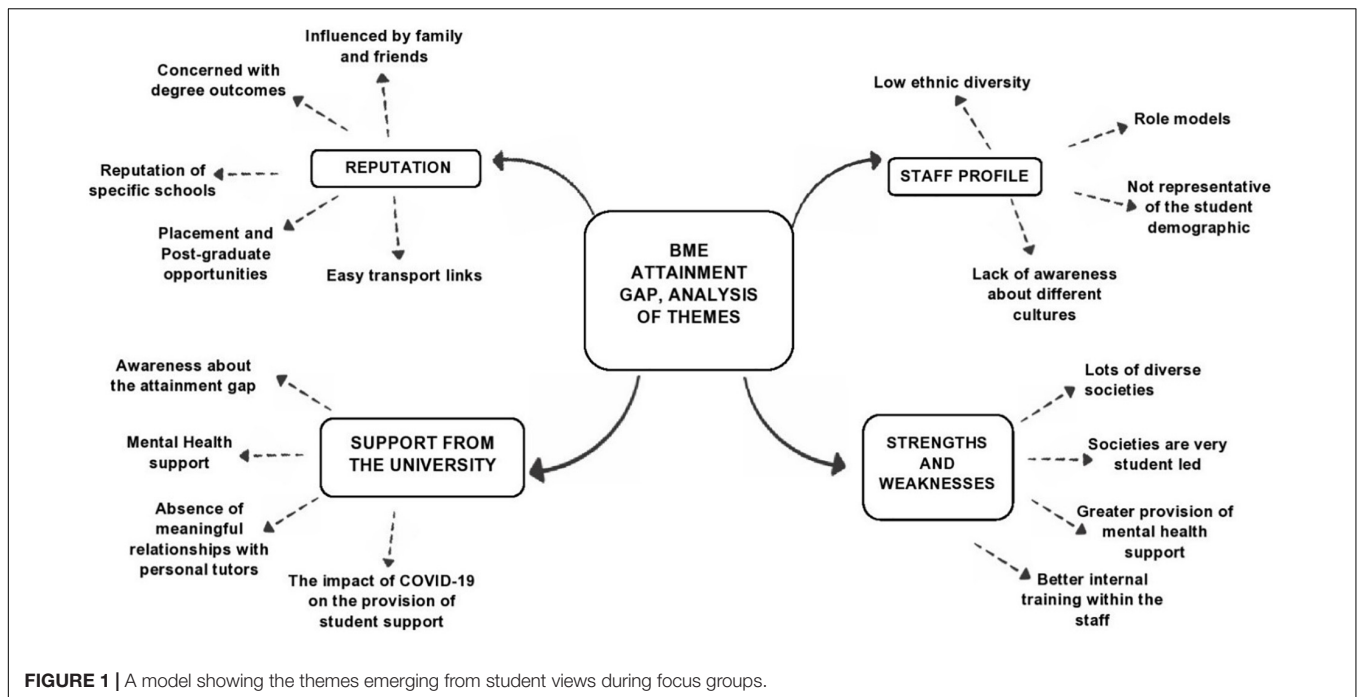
BME ATTAINMENT GAP, ANALYSIS OF THEMES

REPUTATION

Influenced by family and friends

Concerned with degree outcomes

Reputation of specific schools

Placement and Post-graduate opportunities

Easy transport links

STAFF PROFILE

Low ethnic diversity

Role models

Not representative of the student demographic

Lack of awareness about different cultures

SUPPORT FROM THE UNIVERSITY

Awareness about the attainment gap

Mental Health support

Absence of meaningful relationships with personal tutors

The impact of COVID-19 on the provision of student support

STRENGTHS AND WEAKNESSES

Lots of diverse societies

Societies are very student led

Greater provision of mental health support

Better internal training within the staff

FIGURE 1 | A model showing the themes emerging from student views during focus groups.